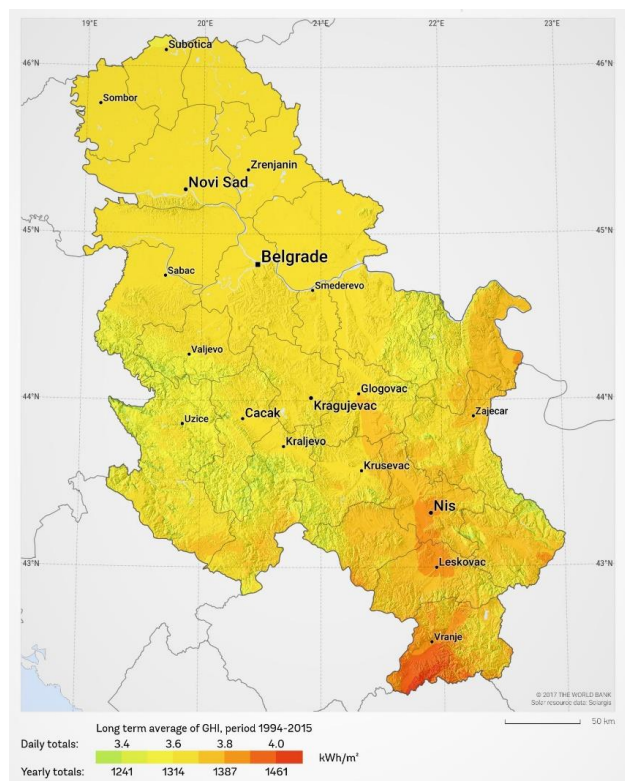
19°E
20°E
21°E
22°E
23°E

46°N
46°N
45°N
45°N
44°N
44°N
43°N
43°N

Subotica
Sombor
Zrenjanin
Novi Sad
Belgrade
Sabac
Smederevo
Valjevo
Glogovac
Kragujevac
Zajecar
Uzice
Cacak
Kraljevo
Krusevac
Nis
Leskovac
Vranje

© 2017 THE WORLD BANK
Solar resource data: Solargis

50 km

Long term average of GHI, period 1994-2015

| Daily totals: | 3.4 | 3.6 | 3.8 | 4.0 | kWh/m² |
|---|---|---|---|---|---|
| Yearly totals: | 1241 | 1314 | 1387 | 1461 | |